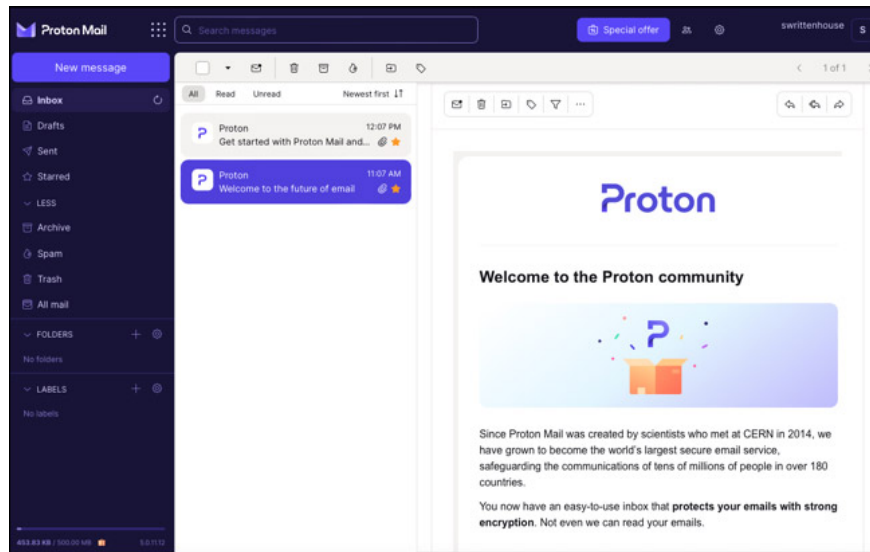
Proton Mail

Search messages

Special offer

swrittenhouse

S

New message

Inbox

Drafts

Sent

Starred

LESS

Archive

Spam

Trash

All mail

FOLDERS

No folders

LABELS

No labels

453.83 KB / 500.00 MB

5.0.11.13

1 of 1

All Read Unread Newest first

Proton 12:07 PM
Get started with Proton Mail and...

Proton 11:07 AM
Welcome to the future of email

Proton

Welcome to the Proton community

Since Proton Mail was created by scientists who met at CERN in 2014, we have grown to become the world's largest secure email service, safeguarding the communications of tens of millions of people in over 180 countries.

You now have an easy-to-use inbox that **protects your emails with strong encryption**. Not even we can read your emails.